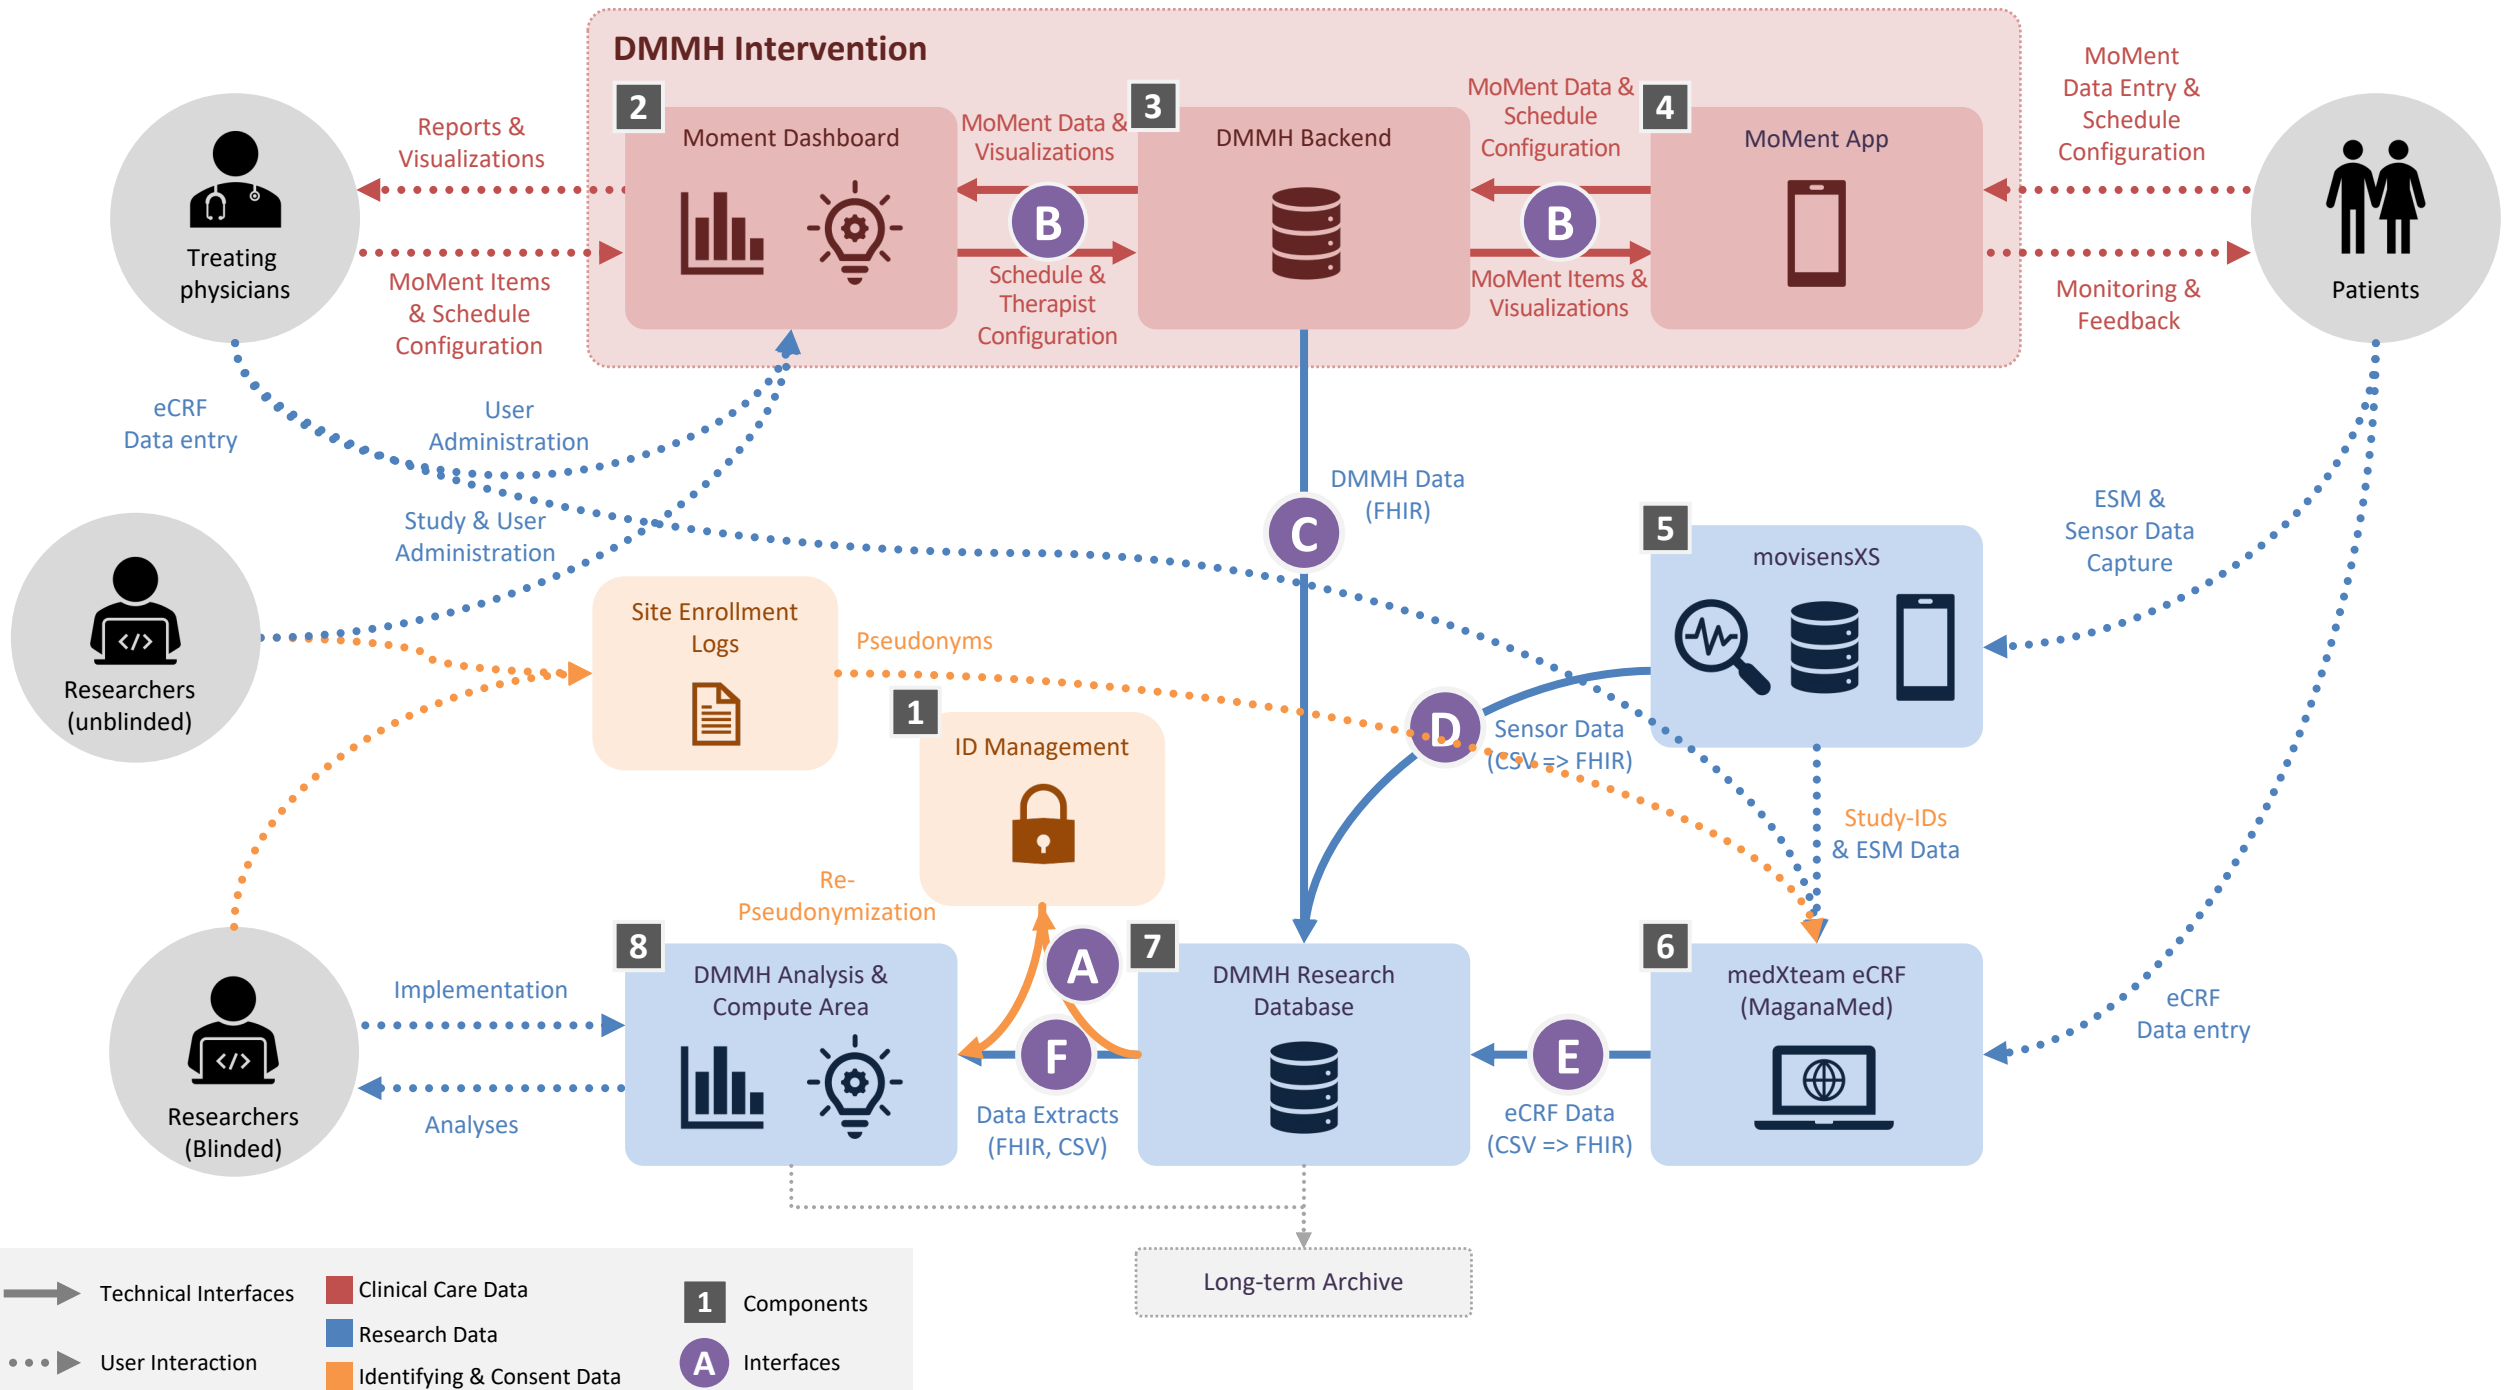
DMMH Intervention

2 Moment Dashboard

3 DMMH Backend

4 MoMent App

Reports & Visualizations

MoMent Items & Schedule Configuration

MoMent Data & Visualizations

B

Schedule & Therapist Configuration

MoMent Data & Schedule Configuration

B

MoMent Items & Visualizations

MoMent Data Entry & Schedule Configuration

Monitoring & Feedback

Treating physicians

Patients

eCRF Data entry

User Administration

Study & User Administration

DMMH Data (FHIR)

C

Researchers (unblinded)

Site Enrollment Logs

Pseudonyms

1 ID Management

5 movisensXS

ESM & Sensor Data Capture

D

Sensor Data (CSV => FHIR)

Study-IDs & ESM Data

Re-Pseudonymization

A

8 DMMH Analysis & Compute Area

7 DMMH Research Database

6 medXteam eCRF (MaganaMed)

eCRF Data entry

Researchers (Blinded)

Implementation

Analyses

F

Data Extracts (FHIR, CSV)

E

eCRF Data (CSV => FHIR)

Long-term Archive

Technical Interfaces

User Interaction

Clinical Care Data

Research Data

Identifying & Consent Data

1 Components

A Interfaces